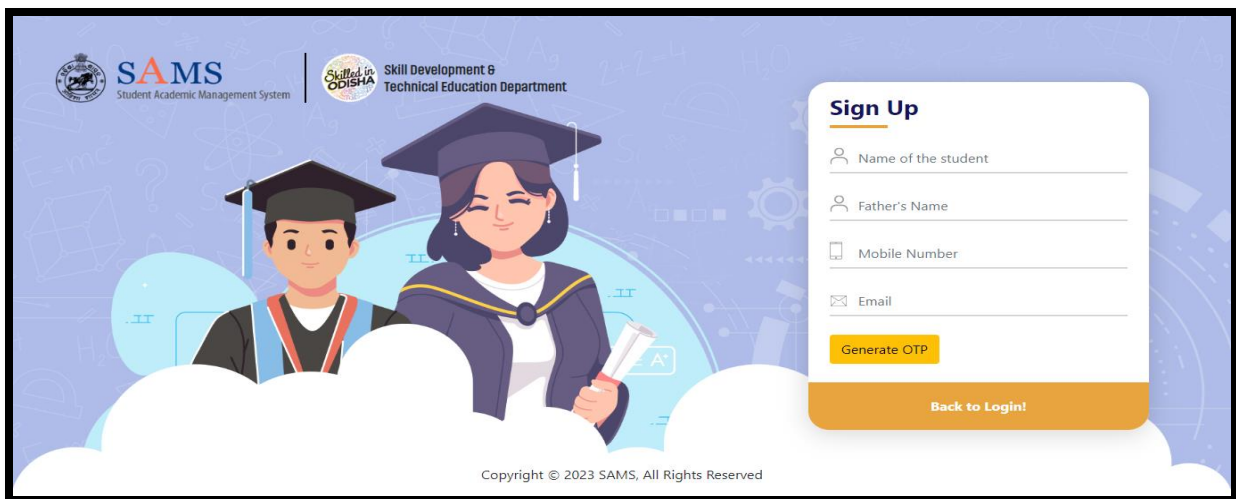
SAMS
Student Academic Management System

Skilled in ODISHA
Skill Development & Technical Education Department

Sign Up

Name of the student

Father's Name

Mobile Number

Email

Generate OTP

Back to Login!

Copyright © 2023 SAMS, All Rights Reserved